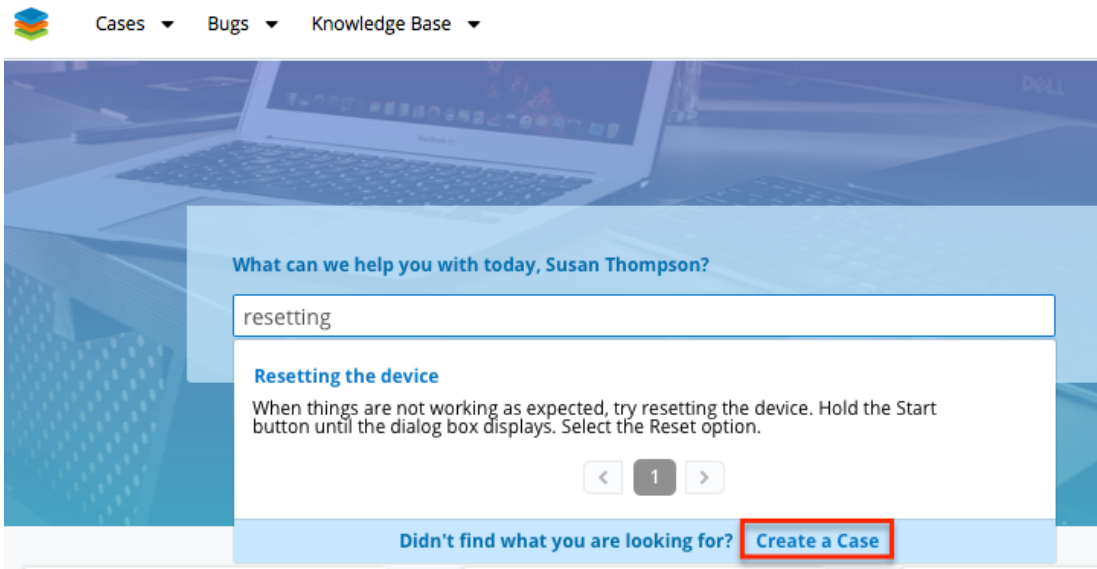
Cases ▾ Bugs ▾ Knowledge Base ▾

What can we help you with today, Susan Thompson?

resetting

Resetting the device

When things are not working as expected, try resetting the device. Hold the Start button until the dialog box displays. Select the Reset option.

‹ 1 ›

Didn't find what you are looking for? Create a Case